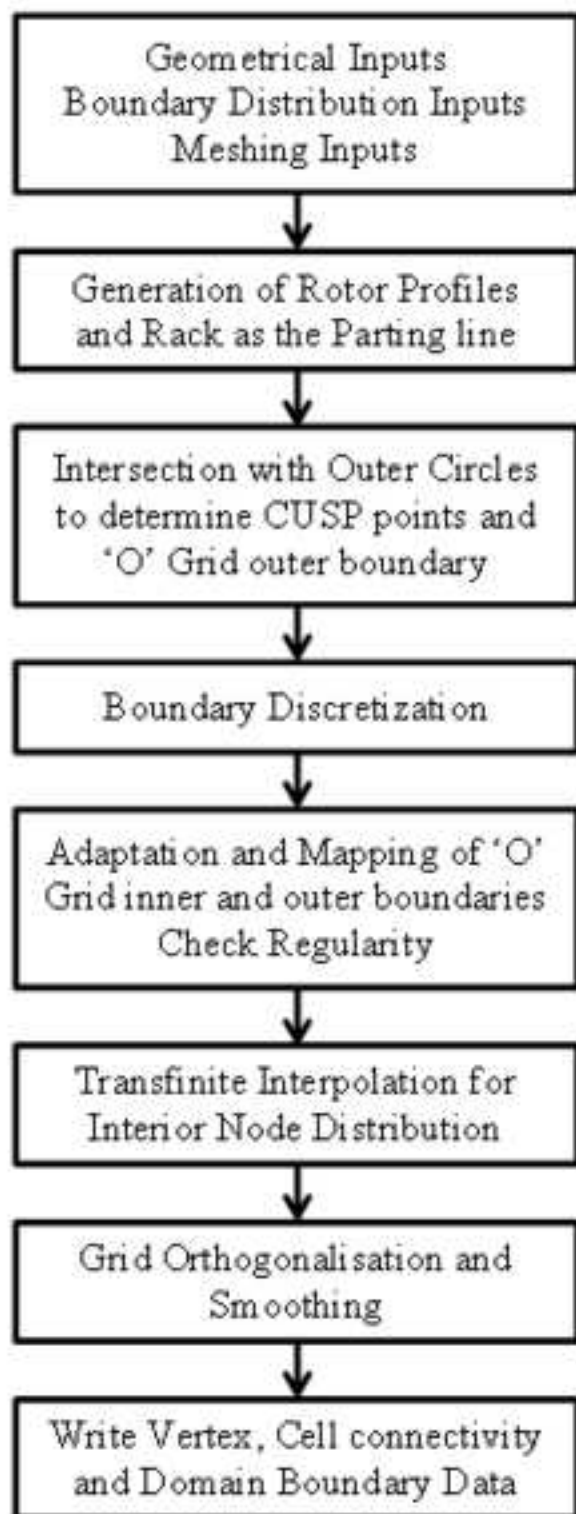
Geometrical Inputs
Boundary Distribution Inputs
Meshing Inputs

Generation of Rotor Profiles and Rack as the Parting line

Intersection with Outer Circles to determine CUSP points and 'O' Grid outer boundary

Boundary Discretization

Adaptation and Mapping of 'O' Grid inner and outer boundaries
Check Regularity

Transfinite Interpolation for Interior Node Distribution

Grid Orthogonalisation and Smoothing

Write Vertex, Cell connectivity and Domain Boundary Data